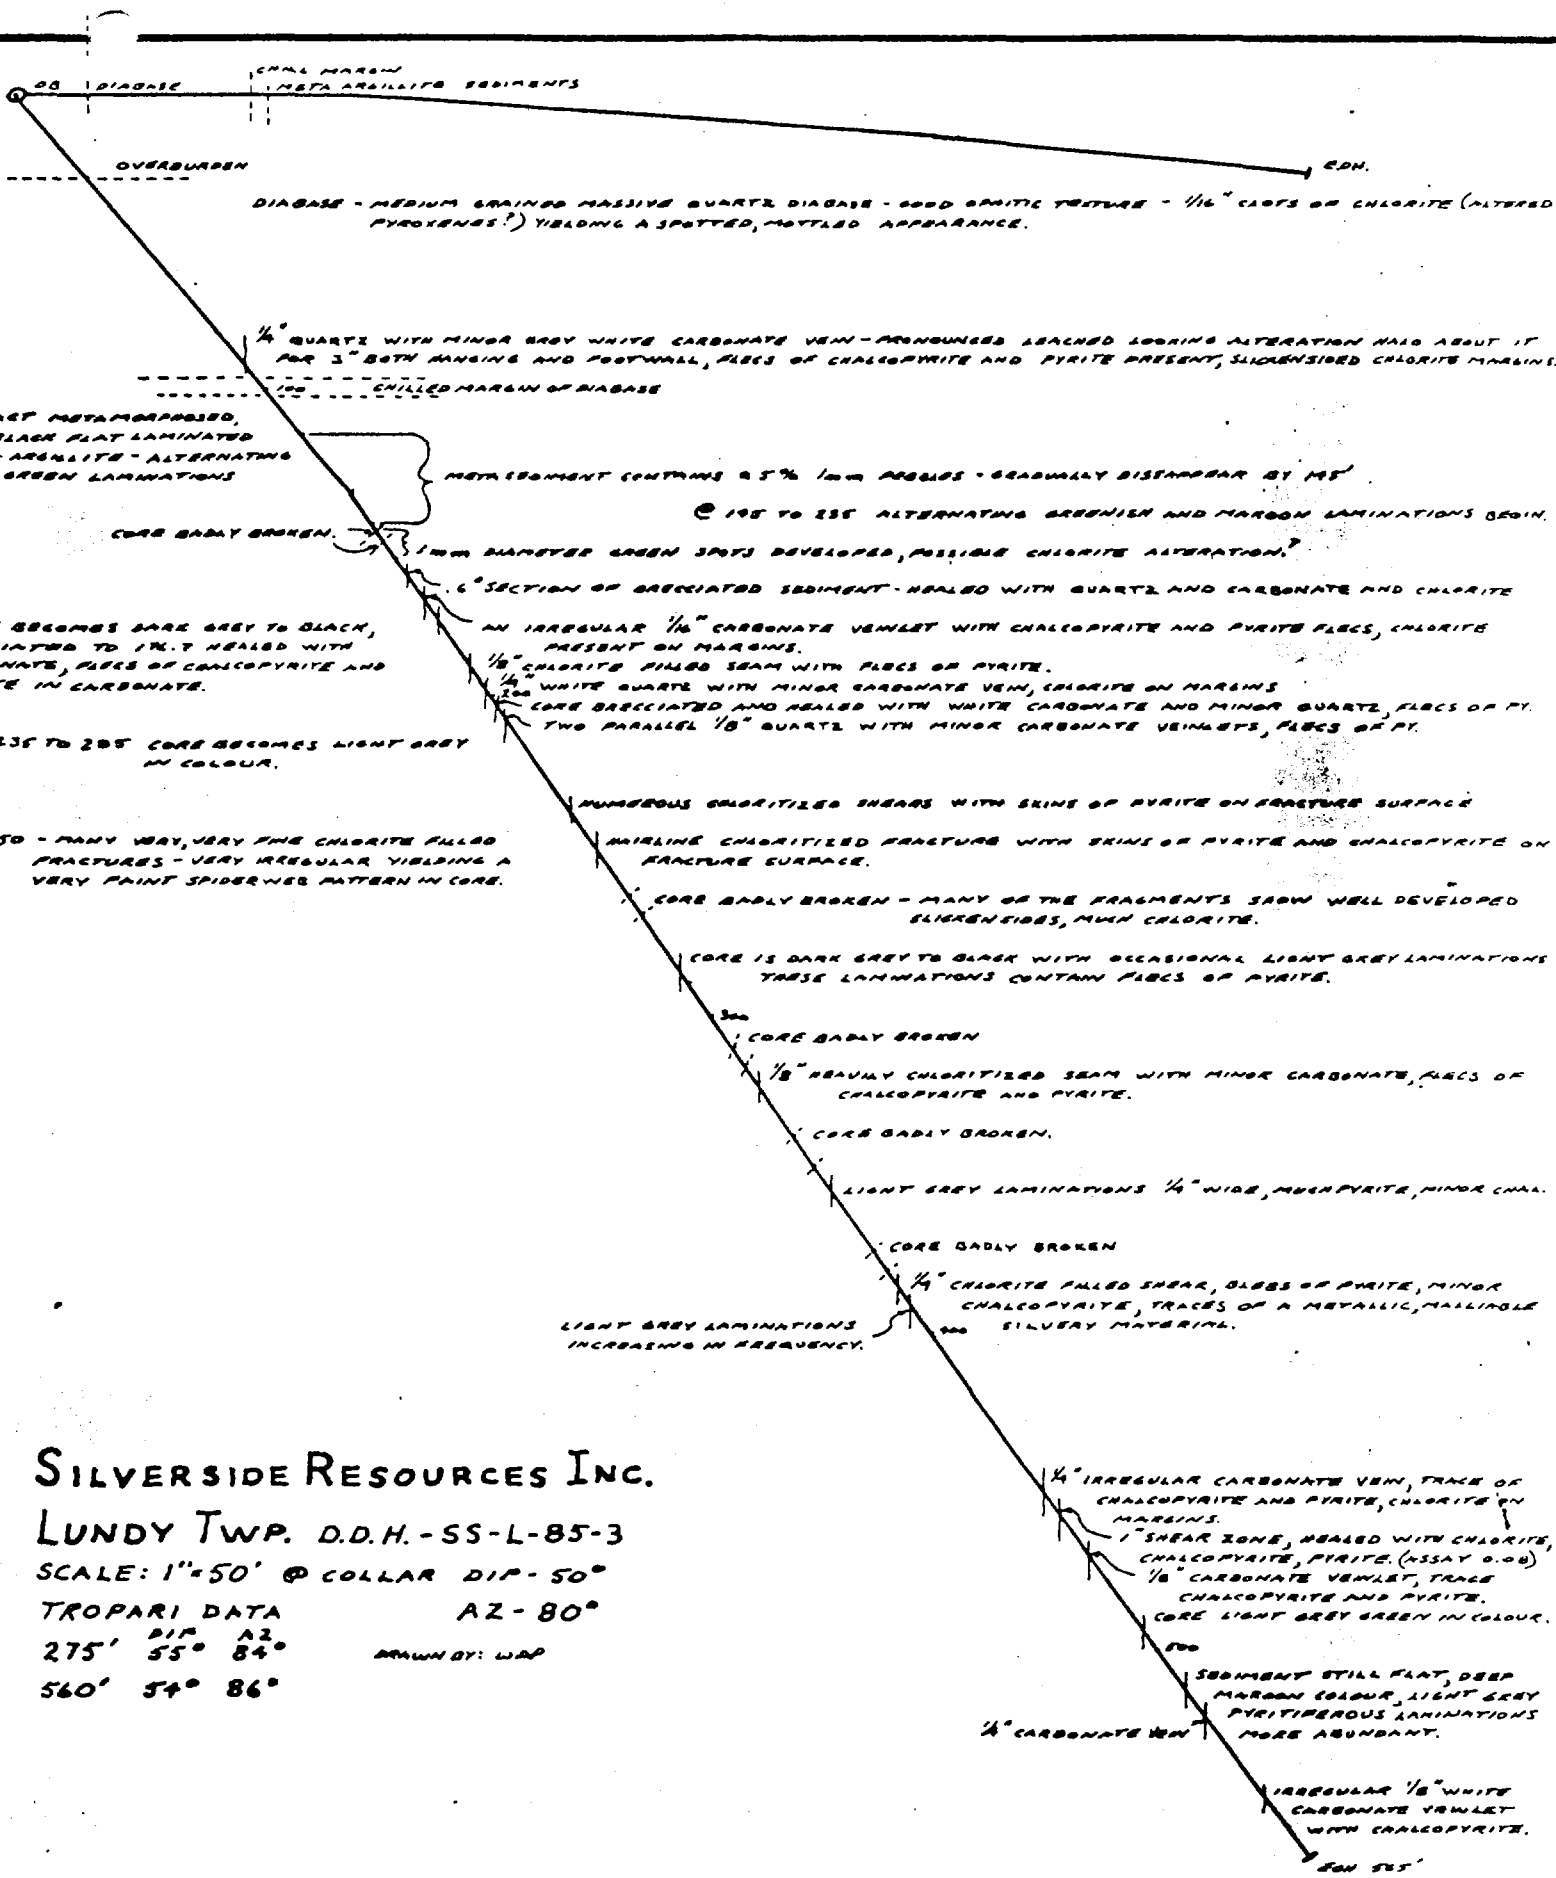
OB | DIABASE | CHILL MARGIN | META ARGILLITE SEDIMENTS

EOH.

OVERBURDEN

DIABASE - MEDIUM GRAINED MASSIVE QUARTZ DIABASE - GOOD OPHITIC TEXTURE - 1/16" CLOTS OF CHLORITE (ALTERED PYROXENES?) YIELDING A SPOTTED, MOTTLED APPEARANCE.

1/4" QUARTZ WITH MINOR GREY WHITE CARBONATE VEIN - PRONOUNCED LEACHED LOOKING ALTERATION HALO ABOUT IT FOR 3" BOTH HANGING AND FOOTWALL, FLECS OF CHALCOPYRITE AND PYRITE PRESENT, SLICKENSIDED CHLORITE MARGINS.

100 CHILLED MARGIN OF DIABASE

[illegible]ST METAMORPHOSED, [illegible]LACK FLAT LAMINATED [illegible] ARGILLITE - ALTERNATING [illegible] GREEN LAMINATIONS

META SEDIMENT CONTAINS ≈ 5% 1mm NODULES - GRADUALLY DISAPPEAR BY 145'

@ 195 TO 235 ALTERNATING GREENISH AND MAROON LAMINATIONS BEGIN.

CORE BADLY BROKEN.

1mm DIAMETER GREEN SPOTS DEVELOPED, POSSIBLE CHLORITE ALTERATION.?

6" SECTION OF BRECCIATED SEDIMENT - HEALED WITH QUARTZ AND CARBONATE AND CHLORITE

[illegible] BECOMES DARK GREY TO BLACK, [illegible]IATED TO 1%.? HEALED WITH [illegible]NATE, FLECS OF CHALCOPYRITE AND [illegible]TE IN CARBONATE.

AN IRREGULAR 1/16" CARBONATE VEINLET WITH CHALCOPYRITE AND PYRITE FLECS, CHLORITE PRESENT ON MARGINS.

1/8" CHLORITE FILLED SEAM WITH FLECS OF PYRITE.

1/4" WHITE QUARTZ WITH MINOR CARBONATE VEIN, CHLORITE ON MARGINS

200

CORE BRECCIATED AND HEALED WITH WHITE CARBONATE AND MINOR QUARTZ, FLECS OF PY.

TWO PARALLEL 1/8" QUARTZ WITH MINOR CARBONATE VEINLETS, FLECS OF PY.

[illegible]235 TO 295 CORE BECOMES LIGHT GREY IN COLOUR.

NUMEROUS CHLORITIZED SHEARS WITH SKINS OF PYRITE ON FRACTURE SURFACE

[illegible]50 - MANY VERY, VERY FINE CHLORITE FILLED FRACTURES - VERY IRREGULAR YIELDING A VERY FAINT SPIDERWEB PATTERN IN CORE.

HAIRLINE CHLORITIZED FRACTURE WITH SKINS OF PYRITE AND CHALCOPYRITE ON FRACTURE SURFACE.

CORE BADLY BROKEN - MANY OF THE FRAGMENTS SHOW WELL DEVELOPED SLICKENSIDES, MUCH CHLORITE.

CORE IS DARK GREY TO BLACK WITH OCCASIONAL LIGHT GREY LAMINATIONS THESE LAMINATIONS CONTAIN FLECS OF PYRITE.

300

CORE BADLY BROKEN

1/8" HEAVILY CHLORITIZED SEAM WITH MINOR CARBONATE, FLECS OF CHALCOPYRITE AND PYRITE.

CORE BADLY BROKEN.

LIGHT GREY LAMINATIONS 1/4" WIDE, MUCH PYRITE, MINOR CHAL.

CORE BADLY BROKEN

1/4" CHLORITE FILLED SHEAR, BLEBS OF PYRITE, MINOR CHALCOPYRITE, TRACES OF A METALLIC, MALLEABLE SILVERY MATERIAL.

LIGHT GREY LAMINATIONS INCREASING IN FREQUENCY.

400

SILVERSIDE RESOURCES INC.
LUNDY TWP. D.D.H.-SS-L-85-3
SCALE: 1"=50' @ COLLAR DIP-50°
TROPARI DATA AZ-80°

| | DIP | AZ |
|---|---|---|
| 275' | 55° | 84° |
| 560' | 54° | 86° |

DRAWN BY: WAP

1/4" IRREGULAR CARBONATE VEIN, TRACE OF CHALCOPYRITE AND PYRITE, CHLORITE ON MARGINS.

1" SHEAR ZONE, HEALED WITH CHLORITE, CHALCOPYRITE, PYRITE. (ASSAY 0.08)

1/8" CARBONATE VEINLET, TRACE CHALCOPYRITE AND PYRITE.

CORE LIGHT GREY GREEN IN COLOUR.

500

SEDIMENT STILL FLAT, DEEP MAROON COLOUR, LIGHT GREY PYRITIFEROUS LAMINATIONS MORE ABUNDANT.

1/4" CARBONATE VEIN

IRREGULAR 1/8" WHITE CARBONATE VEINLET WITH CHALCOPYRITE.

EOH 565'